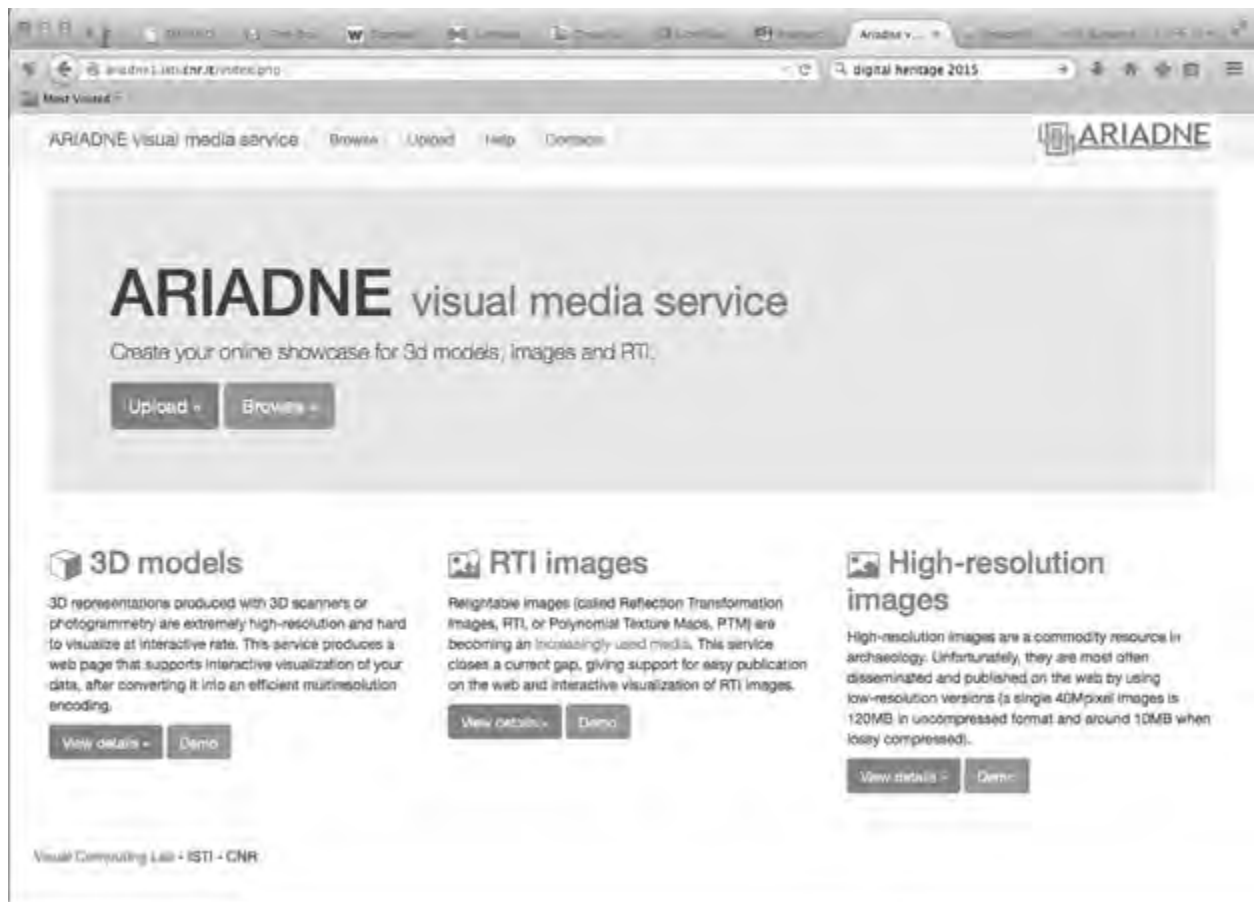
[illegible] W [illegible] Ariadne v... ×

ariadne1.isti.cnr.it/index.php

digital heritage 2015

Most Visited

ARIADNE visual media service Browse Upload Help Contacts

ARIADNE

ARIADNE visual media service

Create your online showcase for 3d models, images and RTI.

Upload » Browse »

3D models

3D representations produced with 3D scanners or photogrammetry are extremely high-resolution and hard to visualize at interactive rate. This service produces a web page that supports interactive visualization of your data, after converting it into an efficient multiresolution encoding.

View details » Demo

RTI images

Relightable images (called Reflection Transformation Images, RTI, or Polynomial Texture Maps, PTM) are becoming an increasingly used media. This service closes a current gap, giving support for easy publication on the web and interactive visualization of RTI images.

View details » Demo

High-resolution images

High-resolution images are a commodity resource in archaeology. Unfortunately, they are most often disseminated and published on the web by using low-resolution versions (a single 40Mpixel images is 120MB in uncompressed format and around 10MB when lossy compressed).

View details » Demo

Visual Computing Lab - ISTI - CNR